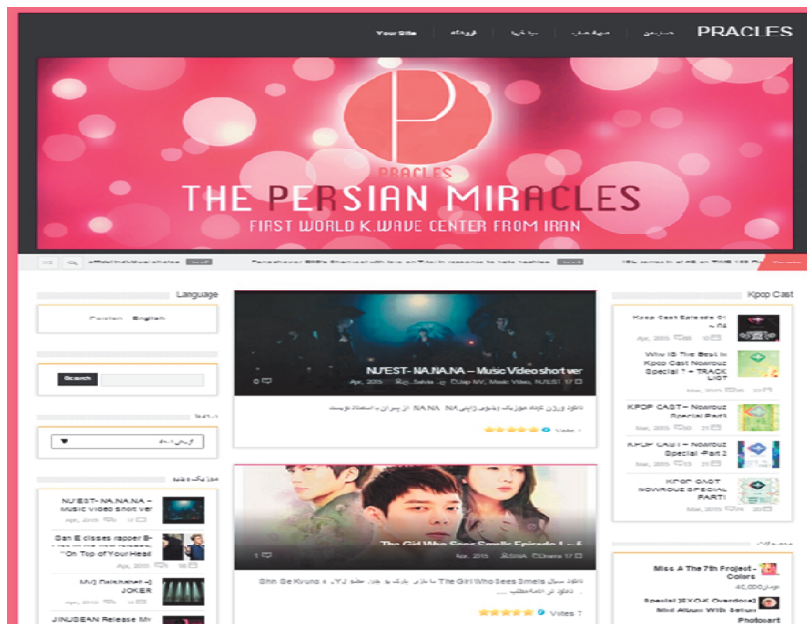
PRACLES

Your Site

PRACLES

THE PERSIAN MIRACLES

FIRST WORLD K.WAVE CENTER FROM IRAN

Language

English

Search

NU'EST- NA.NA.NA – Music Video short ver

Apr, 2015

JINUSEAN Release

NU'EST- NA.NA.NA – Music Video short ver

Apr, 2015

San E disses rapper B-... "On Top of Your Head"

MV] Gaishan – JOKER

The Girl Who Sees Smells Episode ...

Apr, 2015

Vites 7

Kpop Cast

Kpop Cast Episode 61

Apr, 2015

Who IS The Best In Kpop Cast Nowruz Special " + TRACK LIST

KPOP CAST – Nowruz Special Part

KPOP CAST – Nowruz Special Part 2

KPOP CAST NOWRUZ SPECIAL PART

Miss A The 7th Project - Colors

Special [EXO-K Overdose] Mini Album With Sehun Photocard